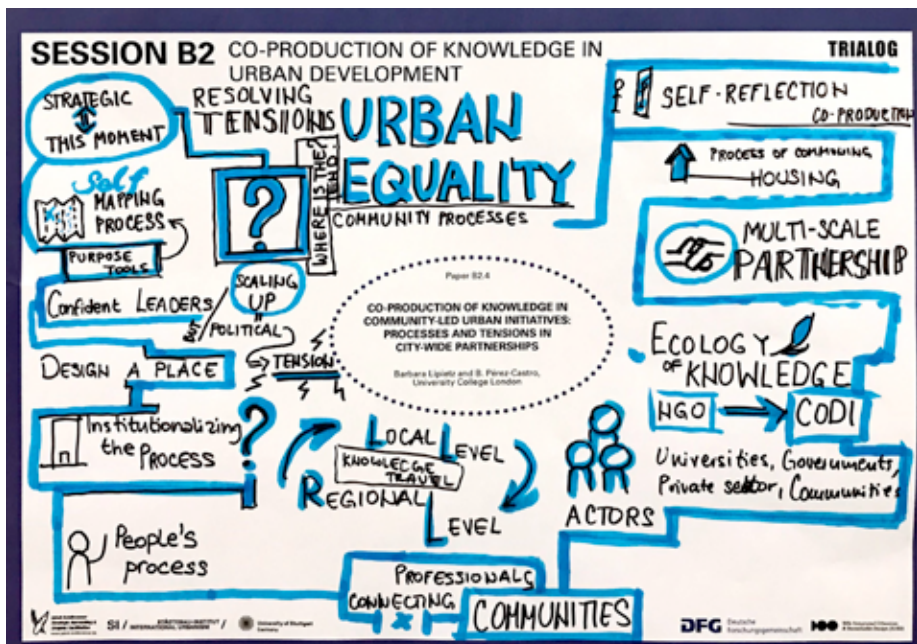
SESSION B2 CO-PRODUCTION OF KNOWLEDGE IN URBAN DEVELOPMENT

TRIALOG

STRATEGIC THIS MOMENT

RESOLVING TENSIONS

URBAN EQUALITY

WHERE IS THE? WHO?

COMMUNITY PROCESSES

SELF-REFLECTION CO-PRODUCTION

PROCESS OF COMMONING HOUSING

Self MAPPING PROCESS

PURPOSE TOOLS

MULTI-SCALE PARTNERSHIP

Confident LEADERS

SCALING UP

POLITICAL

Paper B2.4

CO-PRODUCTION OF KNOWLEDGE IN COMMUNITY-LED URBAN INITIATIVES: PROCESSES AND TENSIONS IN CITY-WIDE PARTNERSHIPS

Barbara Lipietz and B. Pérez-Castro, University College London

ECOLOGY of KNOWLEDGE

DESIGN A PLACE

TENSION

NGO → CODI

Institutionalizing the PROCESS

LOCAL LEVEL

KNOWLEDGE TRAVEL

REGIONAL LEVEL

ACTORS

Universities, Governments, Private sector, Communities

People's process

PROFESSIONALS CONNECTING COMMUNITIES

SI / INTERNATIONAL URBANISM

University of Stuttgart Germany

DFG Deutsche Forschungsgemeinschaft